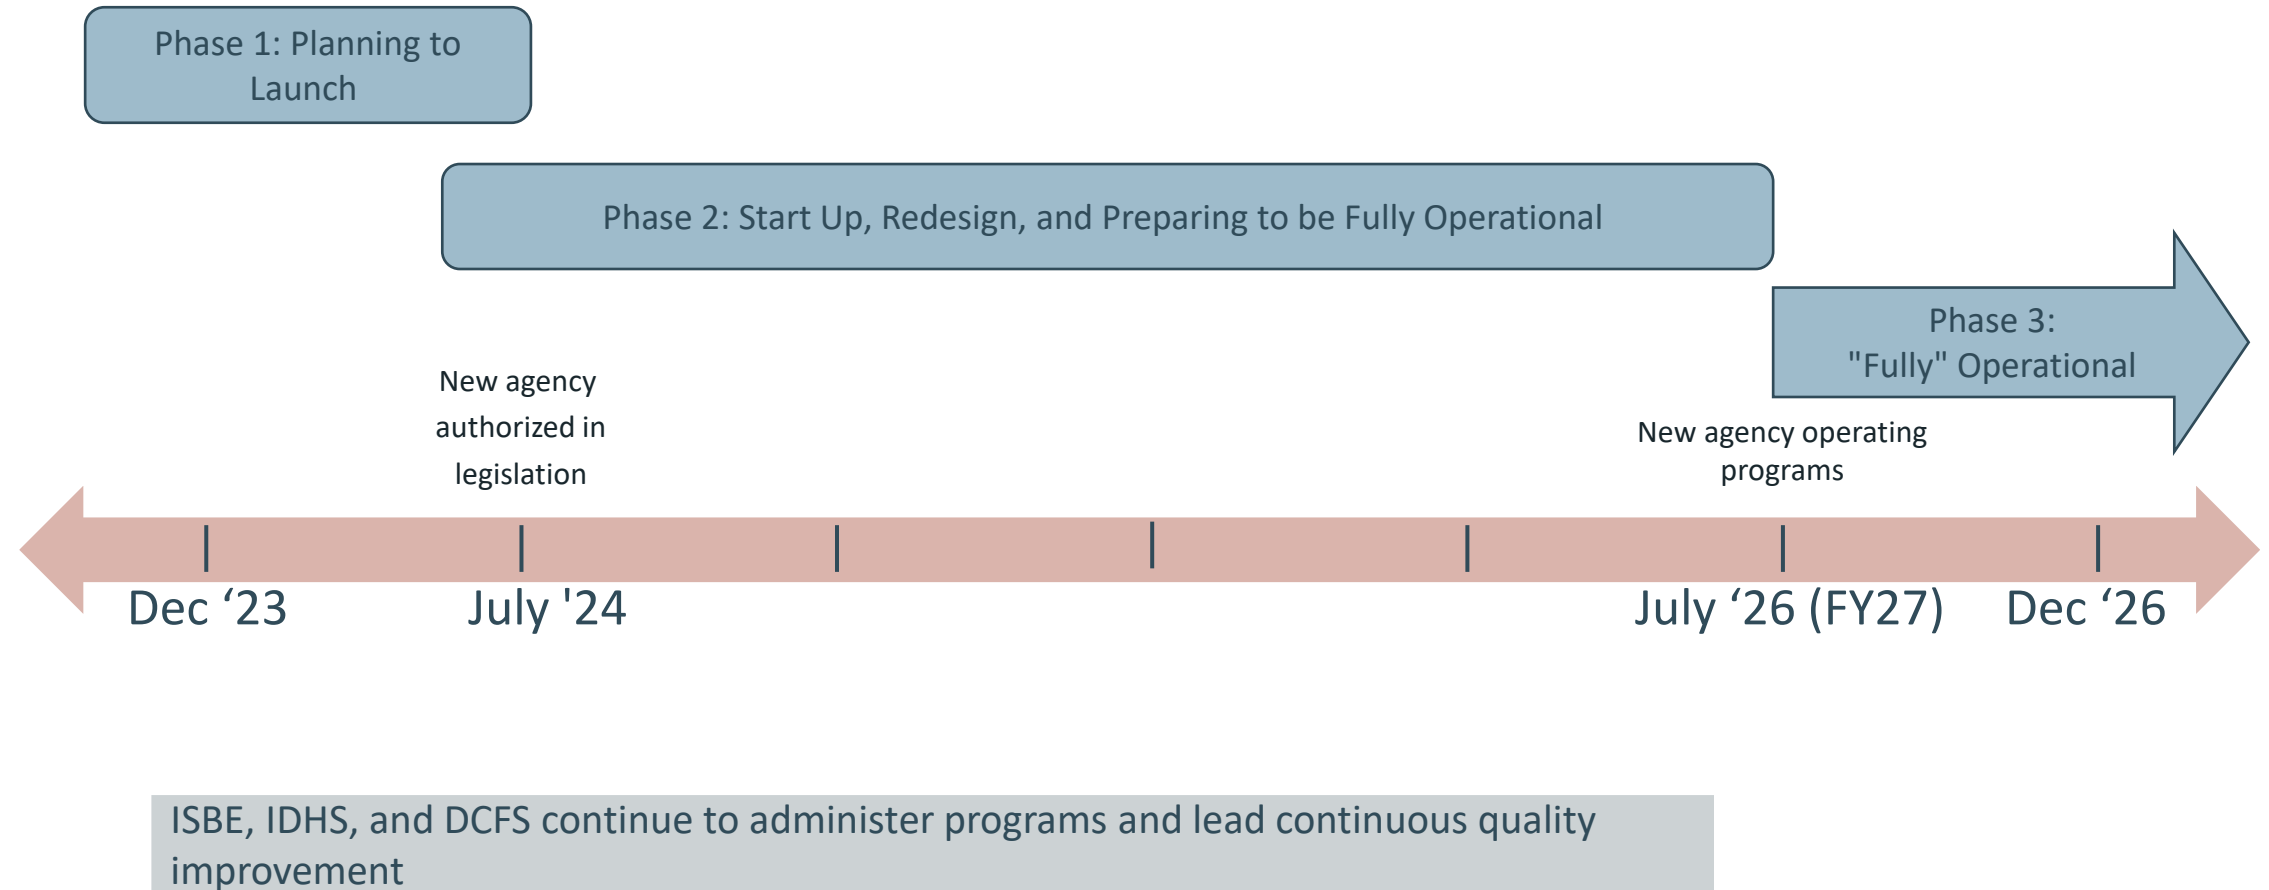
Phase 1: Planning to Launch

Phase 2: Start Up, Redesign, and Preparing to be Fully Operational

Phase 3: "Fully" Operational

New agency authorized in legislation

New agency operating programs

Dec ‘23

July '24

July ‘26 (FY27)

Dec ‘26

ISBE, IDHS, and DCFS continue to administer programs and lead continuous quality improvement